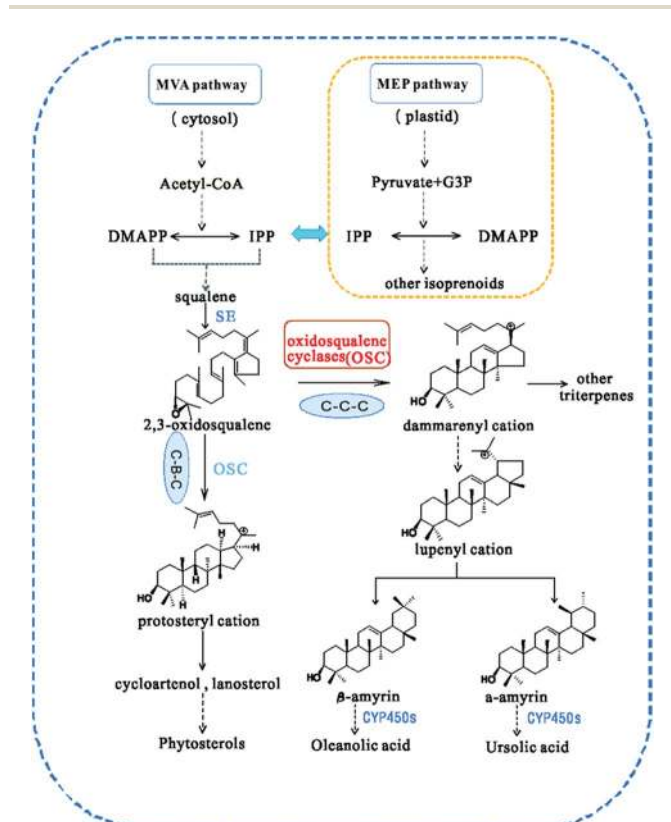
MVA pathway
( cytosol)
Acetyl-CoA
DMAPP IPP
MEP pathway
( plastid)
Pyruvate+G3P
IPP DMAPP
other isoprenoids
squalene
SE
oxidosqualene cyclases(OSC)
C-C-C
2,3-oxidosqualene
C-B-C
OSC
dammarenyl cation
other triterpenes
HO
lupenyl cation
HO
protosteryl cation
cycloartenol , lanosterol
Phytosterols
HO
β-amyrin
CYP450s
Oleanolic acid
HO
a-amyrin
CYP450s
Ursolic acid